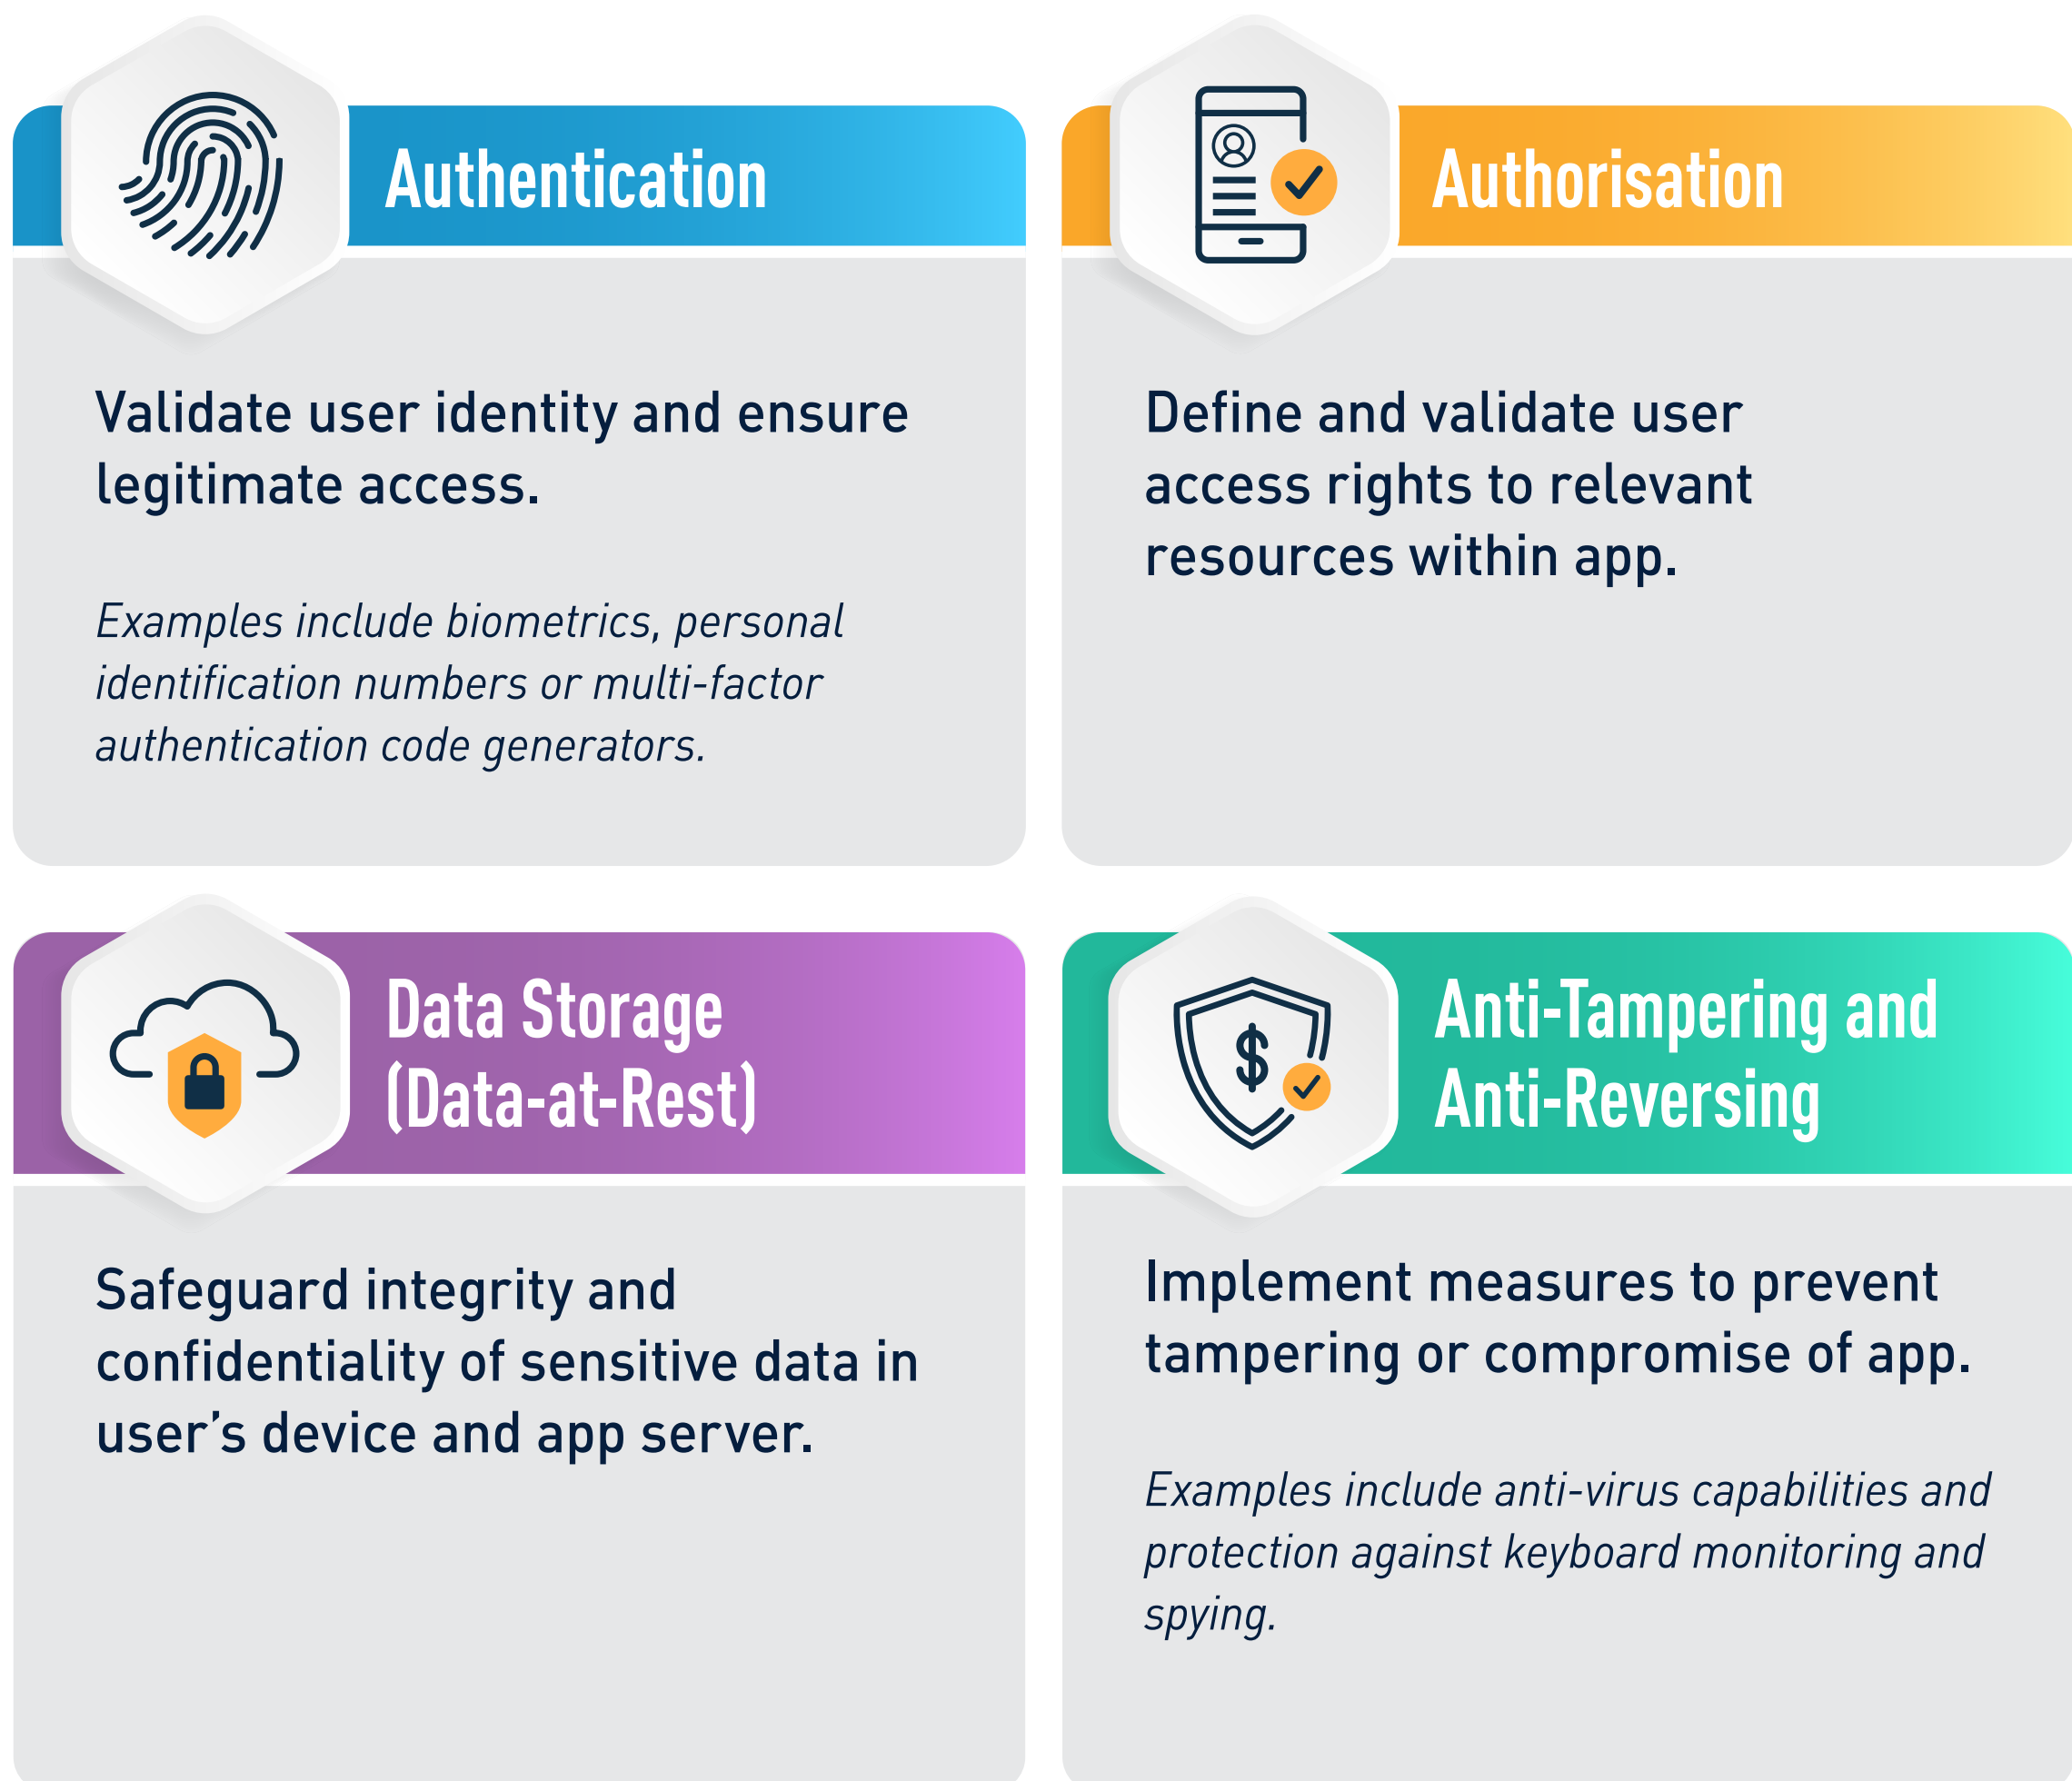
Authentication

Validate user identity and ensure legitimate access.

Examples include biometrics, personal identification numbers or multi-factor authentication code generators.

Authorisation

Define and validate user access rights to relevant resources within app.

Data Storage (Data-at-Rest)

Safeguard integrity and confidentiality of sensitive data in user’s device and app server.

Anti-Tampering and Anti-Reversing

Implement measures to prevent tampering or compromise of app.

Examples include anti-virus capabilities and protection against keyboard monitoring and spying.